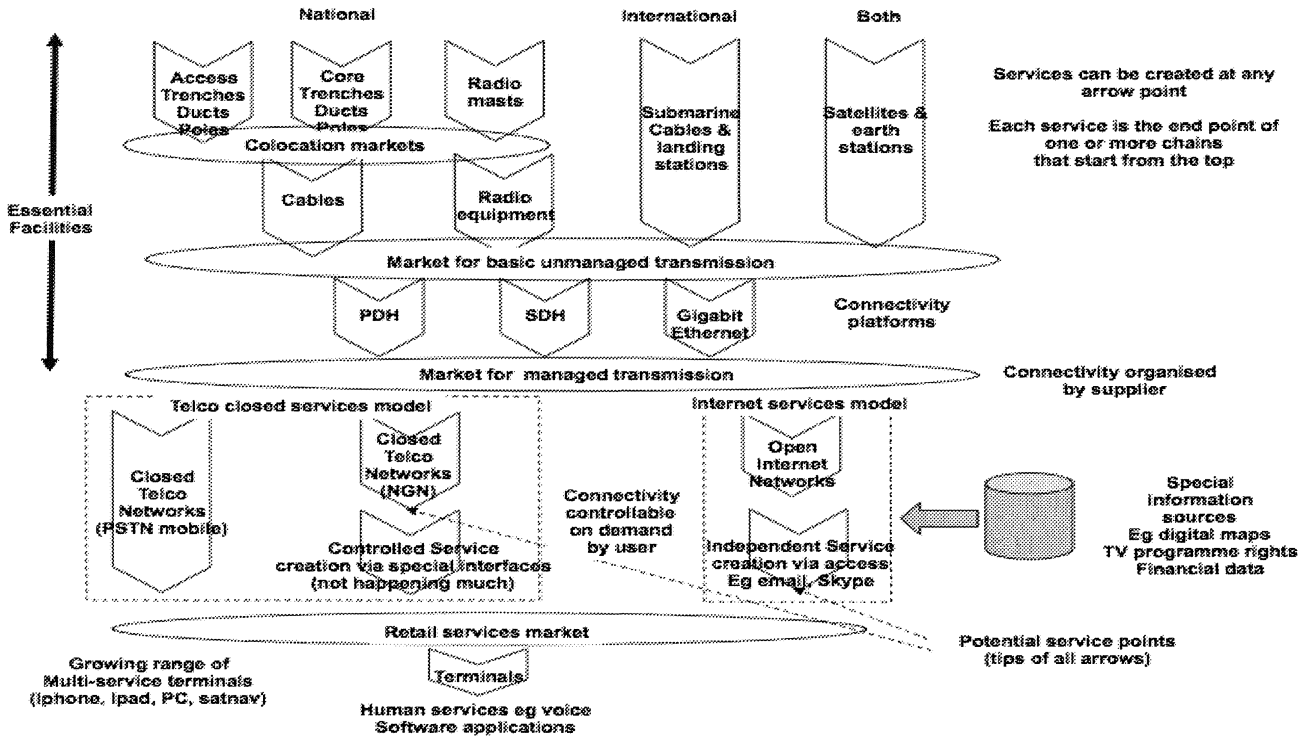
National

International

Both

Access Trenches Ducts Poles

Core Trenches Ducts Poles

Radio masts

Submarine Cables & landing stations

Satellites & earth stations

Services can be created at any arrow point

Each service is the end point of one or more chains that start from the top

Colocation markets

Cables

Radio equipment

Essential Facilities

Market for basic unmanaged transmission

PDH

SDH

Gigabit Ethernet

Connectivity platforms

Market for managed transmission

Connectivity organised by supplier

Telco closed services model

Closed Telco Networks (PSTN mobile)

Closed Telco Networks (NGN)

Controlled Service creation via special interfaces (not happening much)

Connectivity controllable on demand by user

Internet services model

Open Internet Networks

Independent Service creation via access Eg email, Skype

Special information sources Eg digital maps TV programme rights Financial data

Retail services market

Potential service points (tips of all arrows)

Growing range of Multi-service terminals (Iphone, Ipad, PC, satnav)

Terminals

Human services eg voice Software applications